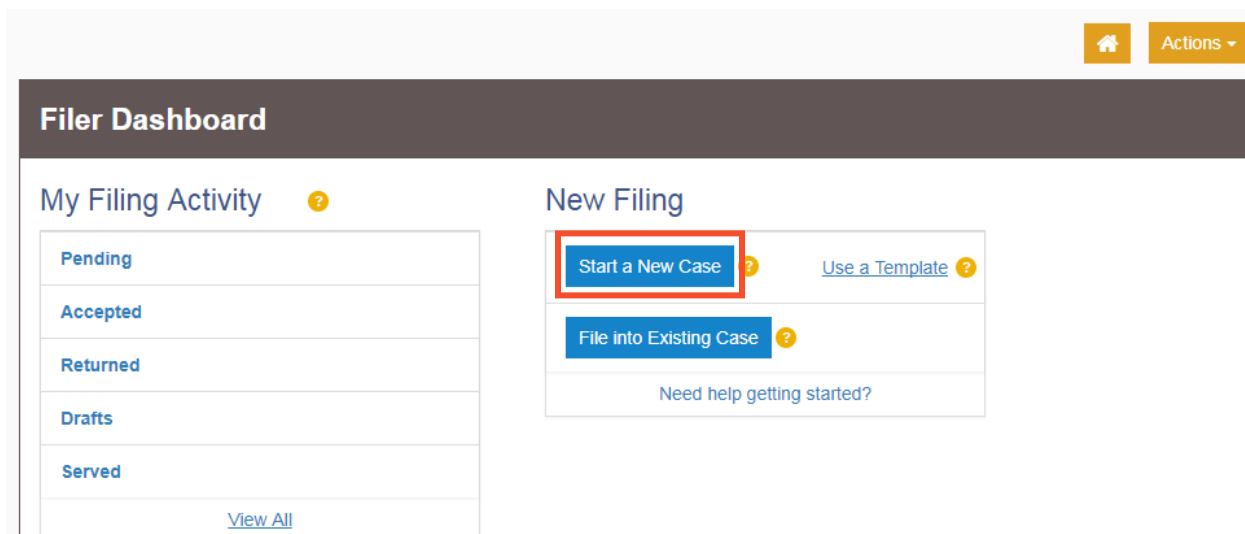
Actions

Filer Dashboard

My Filing Activity ?

Pending

Accepted

Returned

Drafts

Served

View All

New Filing

Start a New Case ?

Use a Template ?

File into Existing Case ?

Need help getting started?